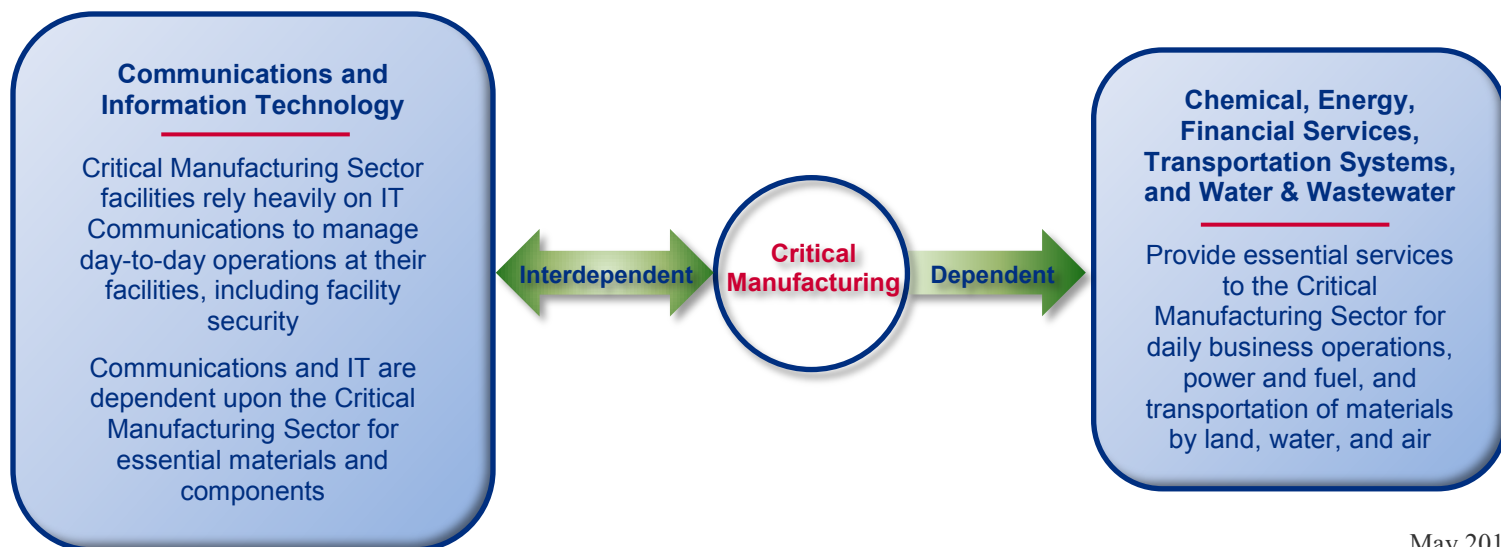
Communications and Information Technology

Critical Manufacturing Sector facilities rely heavily on IT Communications to manage day-to-day operations at their facilities, including facility security

Communications and IT are dependent upon the Critical Manufacturing Sector for essential materials and components

Interdependent

Critical Manufacturing

Dependent

Chemical, Energy, Financial Services, Transportation Systems, and Water & Wastewater

Provide essential services to the Critical Manufacturing Sector for daily business operations, power and fuel, and transportation of materials by land, water, and air

May 201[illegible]